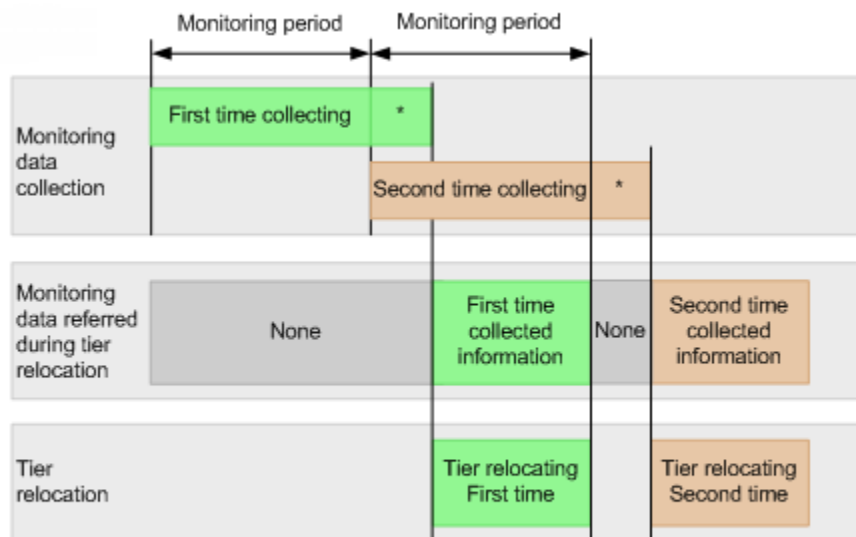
Monitoring period
Monitoring period

Monitoring data collection
First time collecting
*
Second time collecting
*

Monitoring data referred during tier relocation
None
First time collected information
None
Second time collected information

Tier relocation
Tier relocating First time
Tier relocating Second time